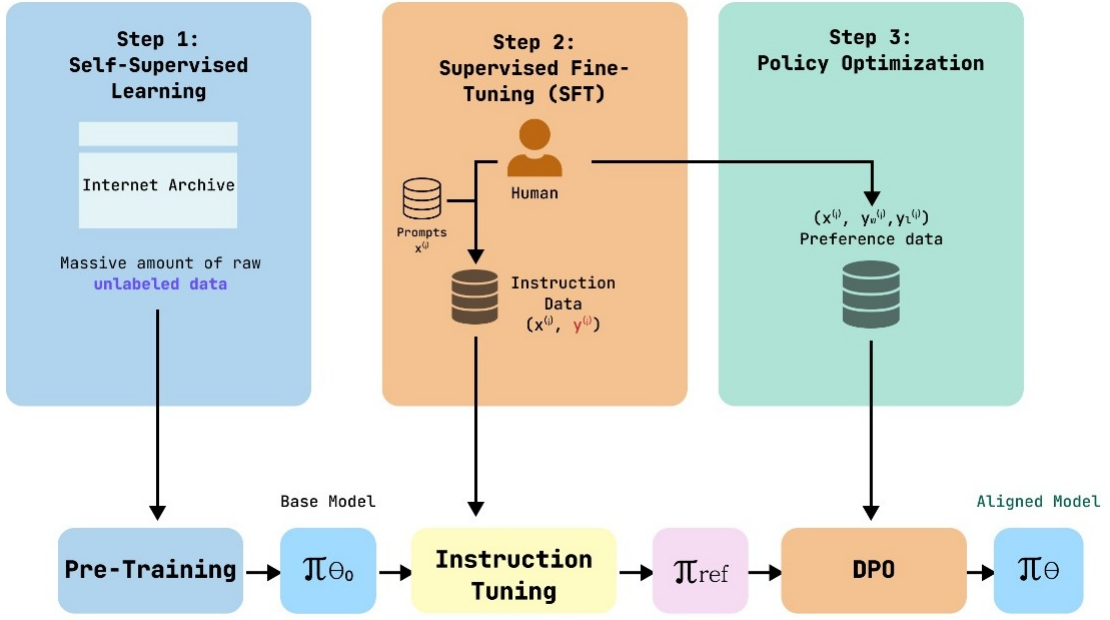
Step 1:
Self-Supervised Learning

Internet Archive

Massive amount of raw unlabeled data

Step 2:
Supervised Fine-Tuning (SFT)

Human

Prompts $x^{(i)}$

Instruction Data
$(x^{(i)}, y^{(i)})$

Step 3:
Policy Optimization

$(x^{(i)}, y_w^{(i)}, y_l^{(i)})$
Preference data

Base Model

Aligned Model

Pre-Training

$\pi_{\theta_0}$

Instruction Tuning

$\pi_{ref}$

DPO

$\pi_\theta$